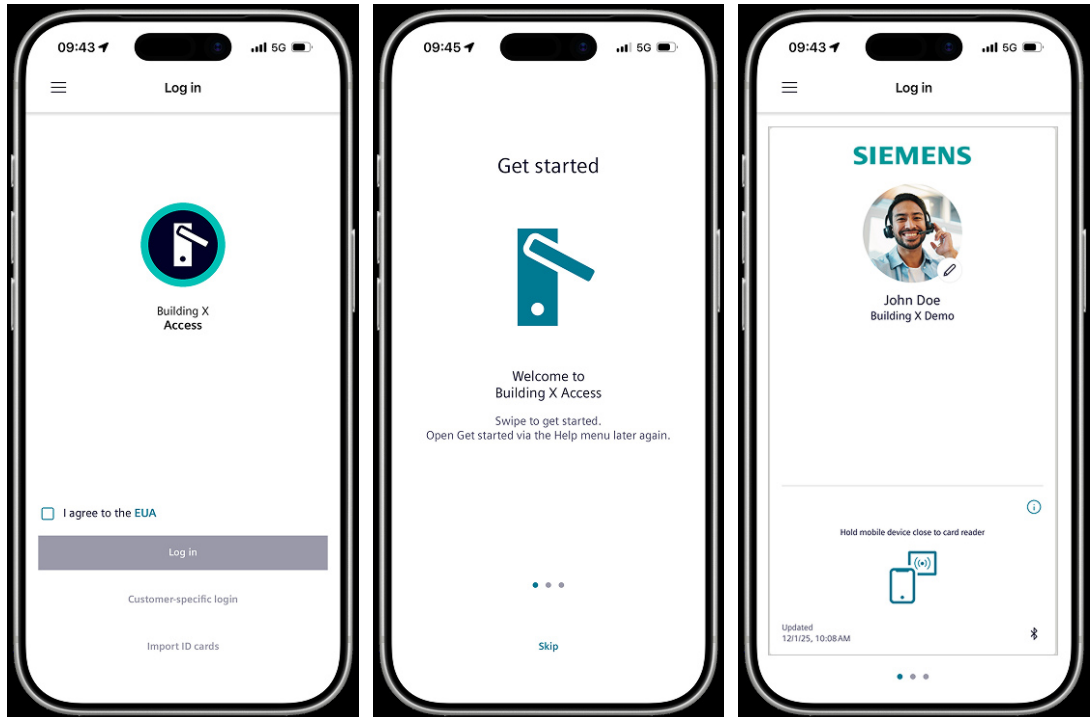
09:43 5G

Log in

Building X
Access

I agree to the EUA

Log in

Customer-specific login

Import ID cards

09:45 5G

Get started

Welcome to
Building X Access

Swipe to get started.
Open Get started via the Help menu later again.

Skip

09:43 5G

Log in

SIEMENS

John Doe
Building X Demo

Hold mobile device close to card reader

Updated
12/1/25, 10:08AM